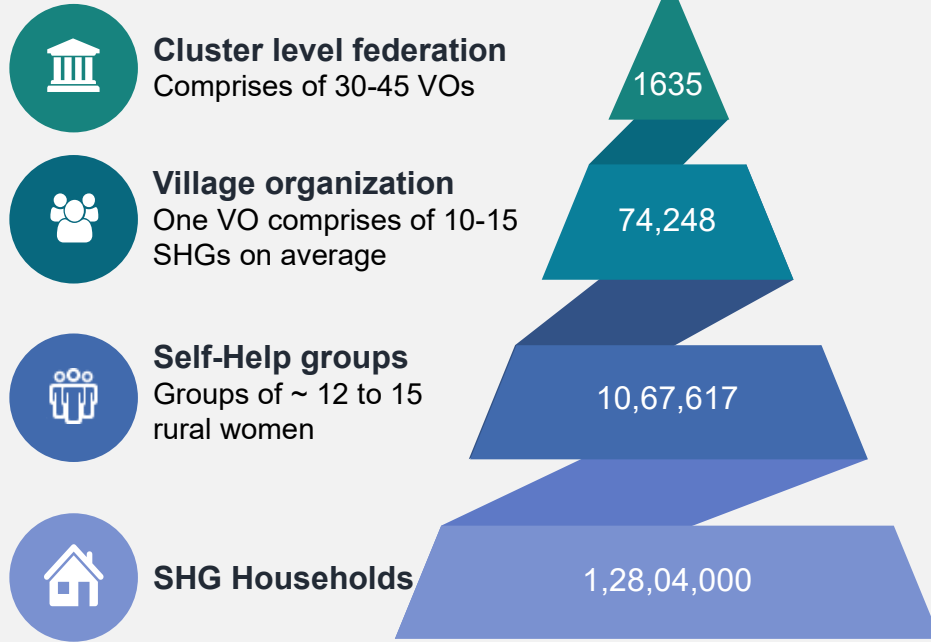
**Cluster level federation**
Comprises of 30-45 VOs

1635

**Village organization**
One VO comprises of 10-15 SHGs on average

74,248

**Self-Help groups**
Groups of ~ 12 to 15 rural women

10,67,617

**SHG Households**

1,28,04,000